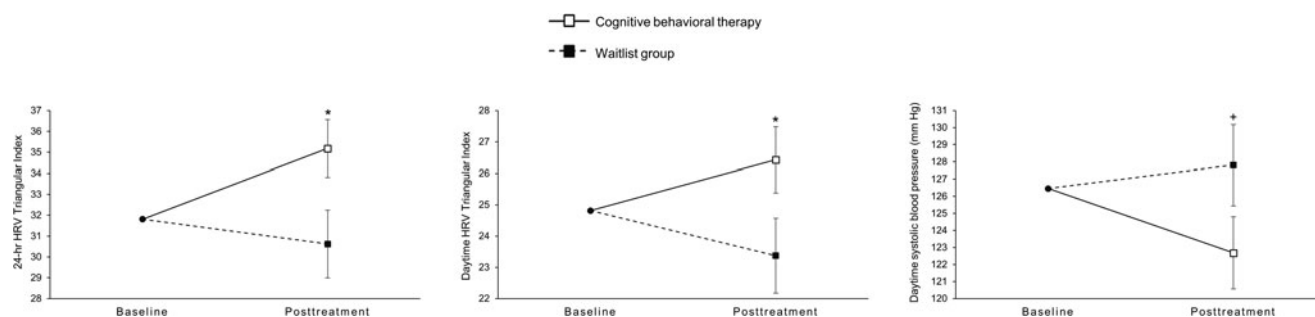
Cognitive behavioral therapy

Waitlist group

24-hr HRV Triangular Index

37
36
35
34
33
32
31
30
29
28

*

Baseline

Posttreatment

Daytime HRV Triangular Index

28
27
26
25
24
23
22

*

Baseline

Posttreatment

Daytime systolic blood pressure (mm Hg)

131
130
129
128
127
126
125
124
123
122
121
120

+

Baseline

Posttreatment